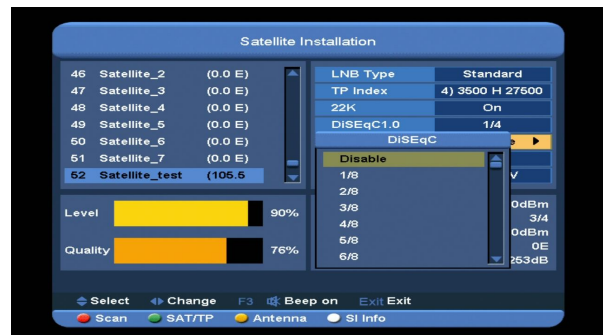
Satellite Installation

46 Satellite_2 (0.0 E)
47 Satellite_3 (0.0 E)
48 Satellite_4 (0.0 E)
49 Satellite_5 (0.0 E)
50 Satellite_6 (0.0 E)
51 Satellite_7 (0.0 E)
52 Satellite_test (105.5

| | |
|---|---|
| LNB Type | Standard |
| TP Index | 4) 3500 H 27500 |
| 22K | On |
| DiSEqC1.0 | 1/4 |

DiSEqC
Disable
1/8
2/8
3/8
4/8
5/8
6/8

e ▶
V
0dBm
3/4
0dBm
0E
253dB

Level 90%
Quality 76%

Select Change F3 Beep on Exit Exit
Scan SAT/TP Antenna SI Info